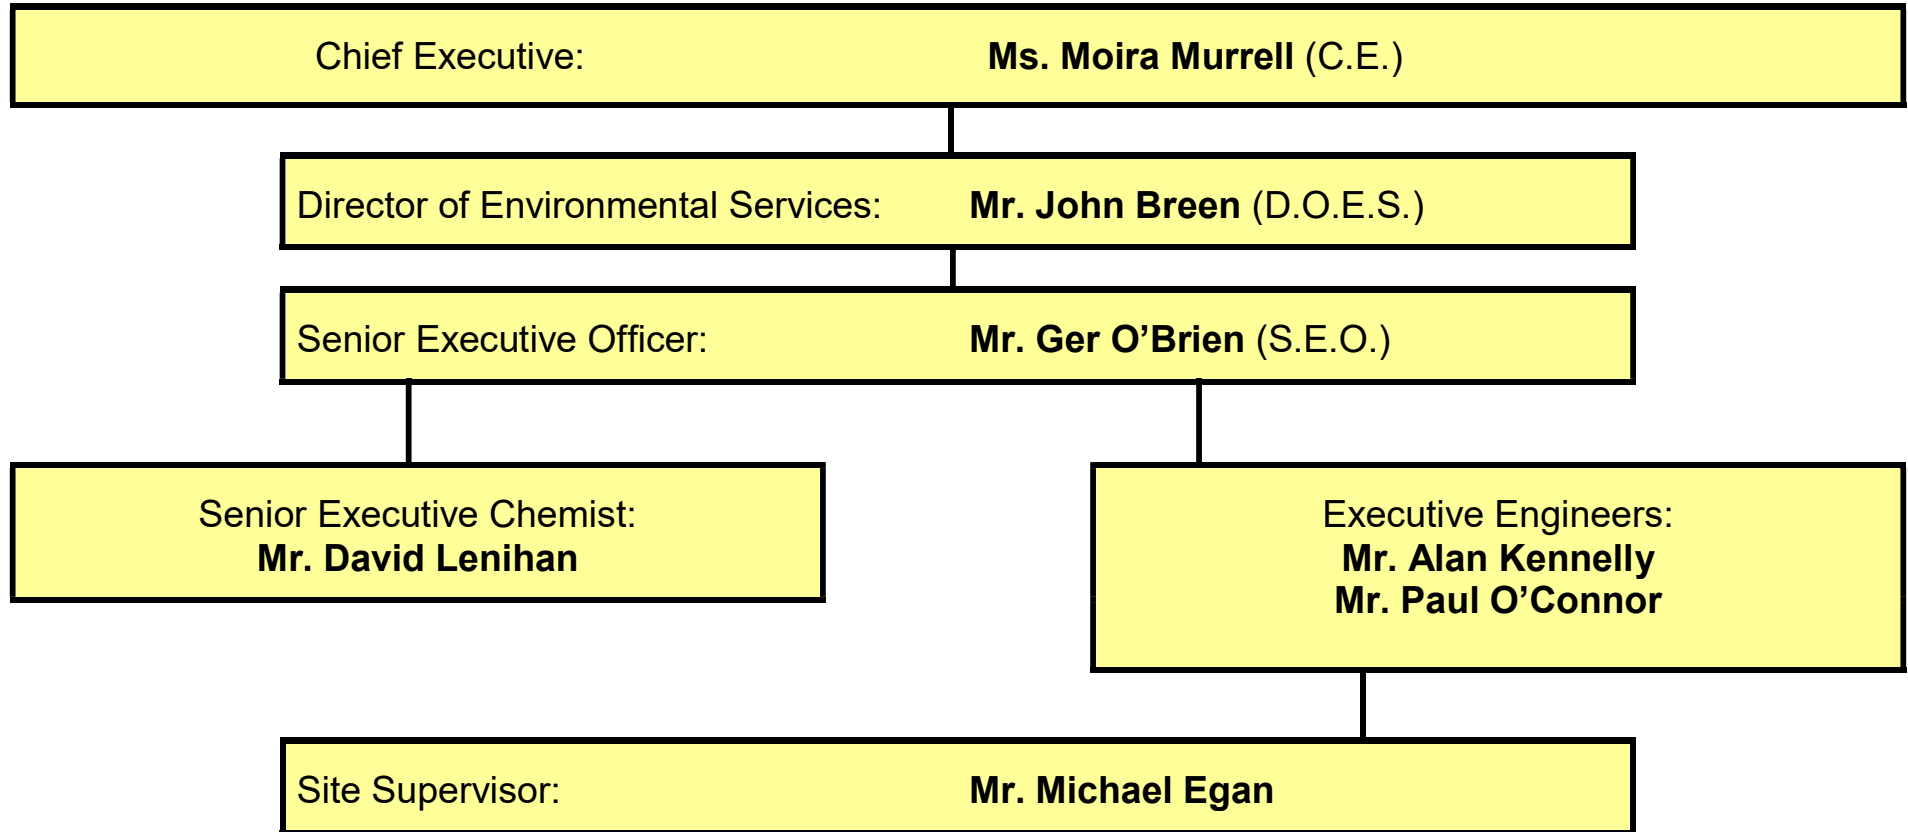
Chief Executive: Ms. Moira Murrell (C.E.)

Director of Environmental Services: Mr. John Breen (D.O.E.S.)

Senior Executive Officer: Mr. Ger O'Brien (S.E.O.)

Senior Executive Chemist:
Mr. David Lenihan

Executive Engineers:
Mr. Alan Kennelly
Mr. Paul O'Connor

Site Supervisor: Mr. Michael Egan